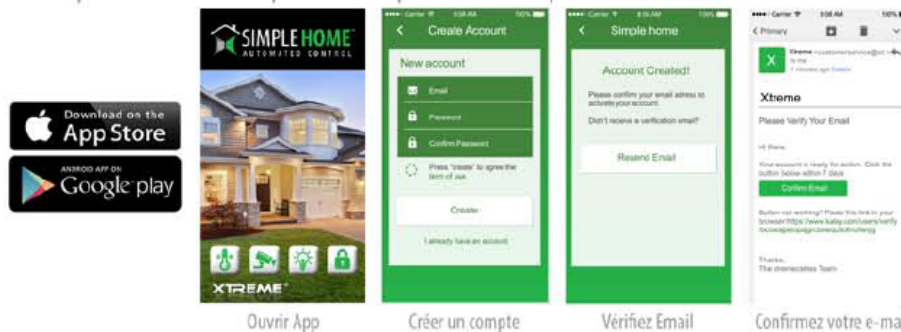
Download on the
App Store

ANDROID APP ON
Google play

SIMPLEHOME
AUTOMATED CONTROL

XTREME

Ouvrir App

Carrier 3:08 AM 100%
Create Account

New account

Email

Password

Confirm Password

Press "create" to agree the term of use.

Create

I already have an account

Créer un compte

Carrier 8:35 AM 100%
Simple home

Account Created!

Please confirm your email adress to activate your account.

Didn't receive a verification email?

Resend Email

Vérifiez Email

Carrier 3:08 AM 100%
Primary

X Xtreme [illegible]
to me
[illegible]

Xtreme

Please Verify Your Email

Hi there,

Your account is ready for action. Click the button below within 7 days

Confirm Email

Button not working? Please this link in your browser:https://www.kalay.com/users/verify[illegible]

Thanks,
The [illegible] Team

Confirmez votre e-ma